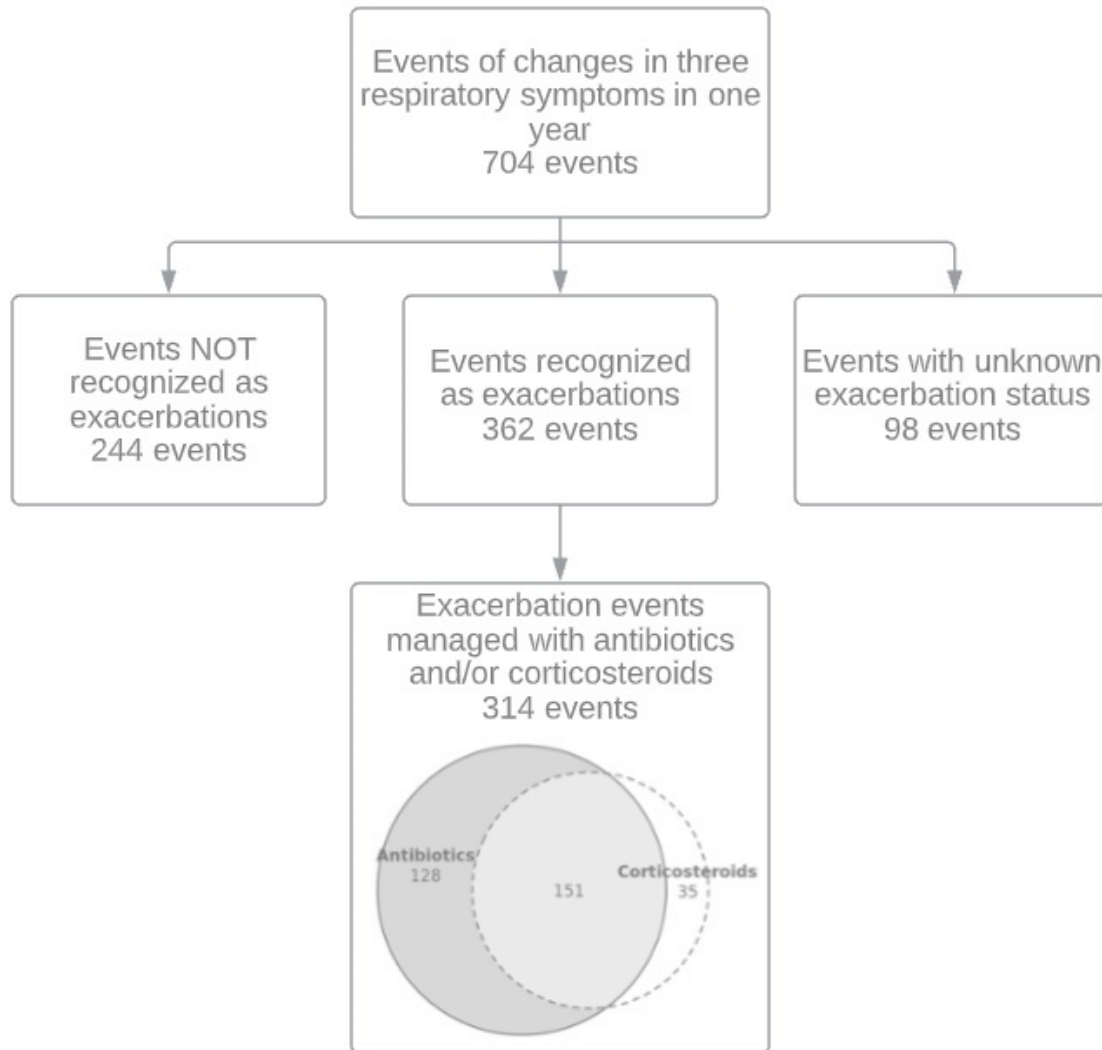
Events of changes in three respiratory symptoms in one year
704 events

Events NOT recognized as exacerbations
244 events

Events recognized as exacerbations
362 events

Events with unknown exacerbation status
98 events

Exacerbation events managed with antibiotics and/or corticosteroids
314 events

Antibiotics
128

151

Corticosteroids
35